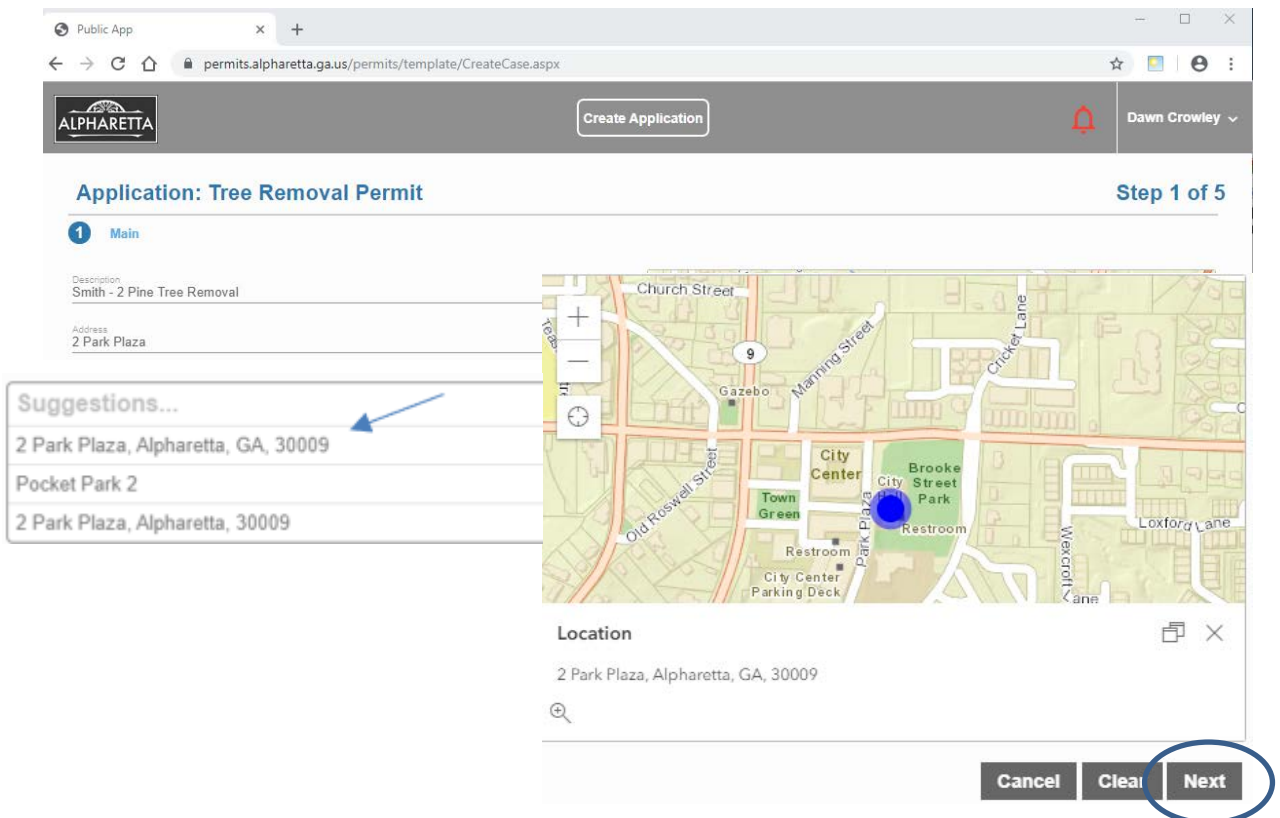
Public App

permits.alpharetta.ga.us/permits/template/CreateCase.aspx

ALPHARETTA

Create Application

Dawn Crowley

Application: Tree Removal Permit

Step 1 of 5

1 Main

Description
Smith - 2 Pine Tree Removal

Address
2 Park Plaza

Suggestions...
2 Park Plaza, Alpharetta, GA, 30009
Pocket Park 2
2 Park Plaza, Alpharetta, 30009

Church Street
9
Manning Street
Cricket Lane
Gazebo
City Center
Brooke Street Park
City Hall
Town Green
Old Roswell Street
Park Plaza
Restroom
Restroom
City Center Parking Deck
Wexcroft Lane
Loxford Lane

Location

2 Park Plaza, Alpharetta, GA, 30009

Cancel
Clea
Next